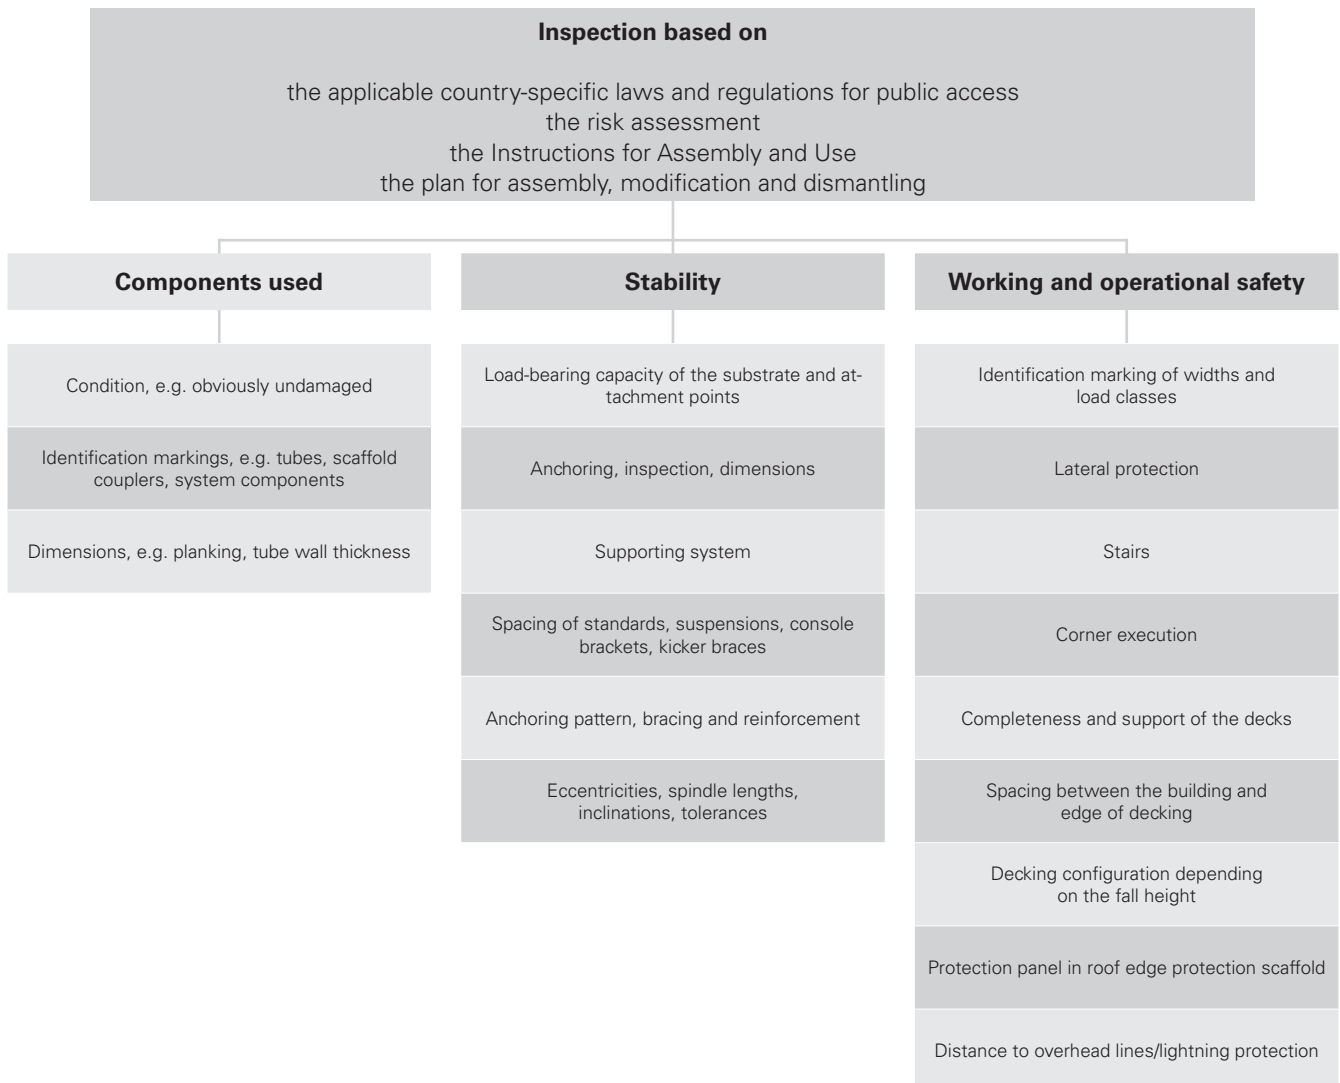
**Inspection based on**

the applicable country-specific laws and regulations for public access
the risk assessment
the Instructions for Assembly and Use
the plan for assembly, modification and dismantling

**Components used**

Condition, e.g. obviously undamaged

Identification markings, e.g. tubes, scaffold couplers, system components

Dimensions, e.g. planking, tube wall thickness

**Stability**

Load-bearing capacity of the substrate and attachment points

Anchoring, inspection, dimensions

Supporting system

Spacing of standards, suspensions, console brackets, kicker braces

Anchoring pattern, bracing and reinforcement

Eccentricities, spindle lengths, inclinations, tolerances

**Working and operational safety**

Identification marking of widths and load classes

Lateral protection

Stairs

Corner execution

Completeness and support of the decks

Spacing between the building and edge of decking

Decking configuration depending on the fall height

Protection panel in roof edge protection scaffold

Distance to overhead lines/lightning protection